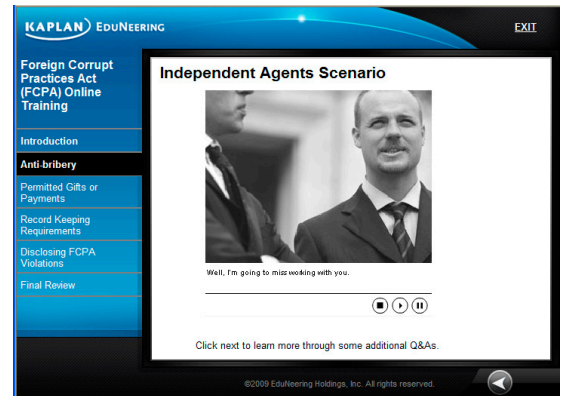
KAPLAN EduNeering

EXIT

Foreign Corrupt Practices Act (FCPA) Online Training

Introduction

Anti-bribery

Permitted Gifts or Payments

Record Keeping Requirements

Disclosing FCPA Violations

Final Review

Independent Agents Scenario

Well, I'm going to miss working with you.

Click next to learn more through some additional Q&As.

©2009 EduNeering Holdings, Inc. All rights reserved.